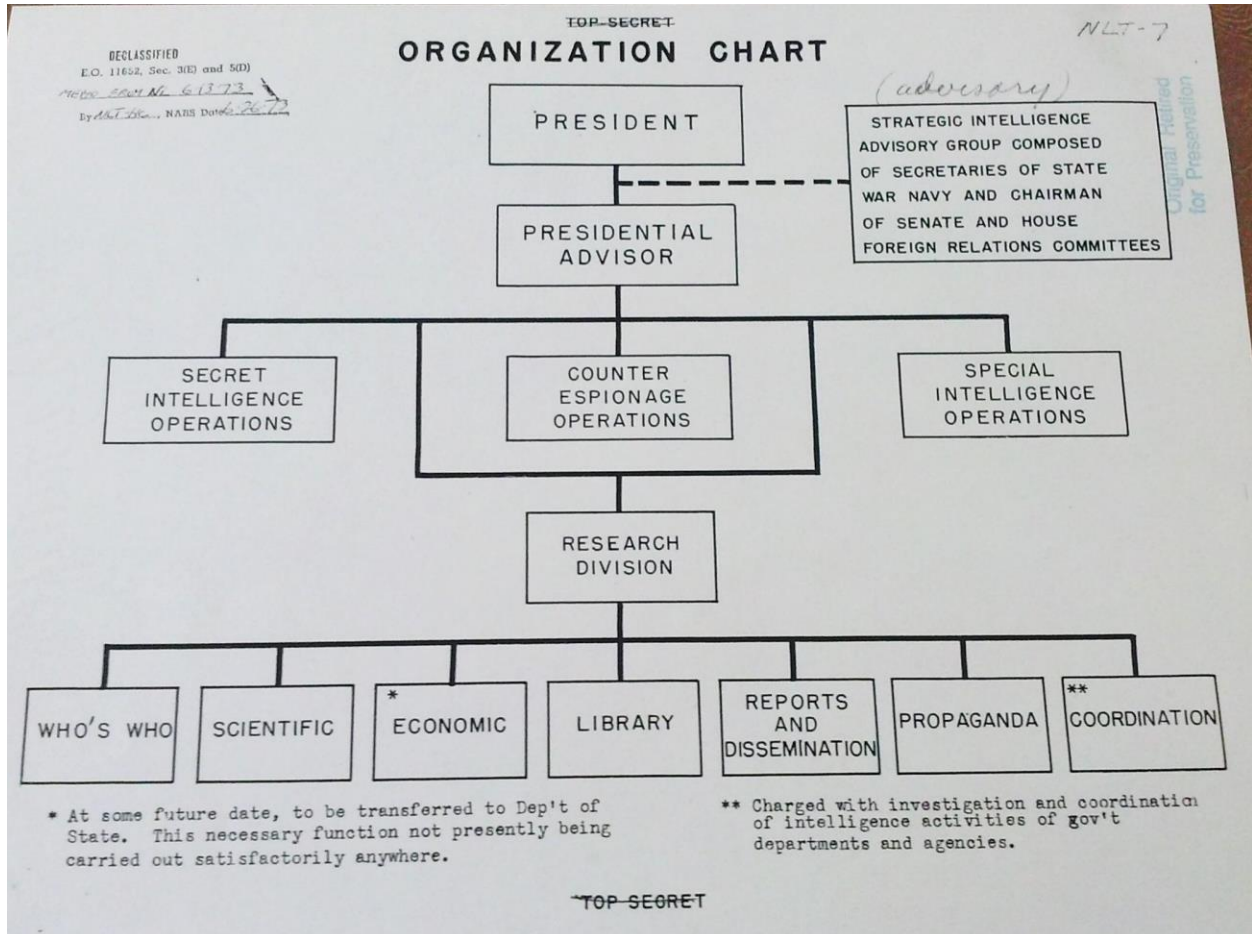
TOP SECRET

ORGANIZATION CHART

NLT-7

DECLASSIFIED
E.O. 11652, Sec. 3(E) and 5(D)
Memo Brown NL 6/3/73
By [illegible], NARS Date 6-26-73

(advisory)

PRESIDENT

STRATEGIC INTELLIGENCE ADVISORY GROUP COMPOSED OF SECRETARIES OF STATE WAR NAVY AND CHAIRMAN OF SENATE AND HOUSE FOREIGN RELATIONS COMMITTEES

Original Refiled for Preservation

PRESIDENTIAL ADVISOR

SECRET INTELLIGENCE OPERATIONS

COUNTER ESPIONAGE OPERATIONS

SPECIAL INTELLIGENCE OPERATIONS

RESEARCH DIVISION

WHO'S WHO

SCIENTIFIC

* ECONOMIC

LIBRARY

REPORTS AND DISSEMINATION

PROPAGANDA

** COORDINATION

* At some future date, to be transferred to Dep't of State. This necessary function not presently being carried out satisfactorily anywhere.

** Charged with investigation and coordinatio of intelligence activities of gov't departments and agencies.

TOP SECRET